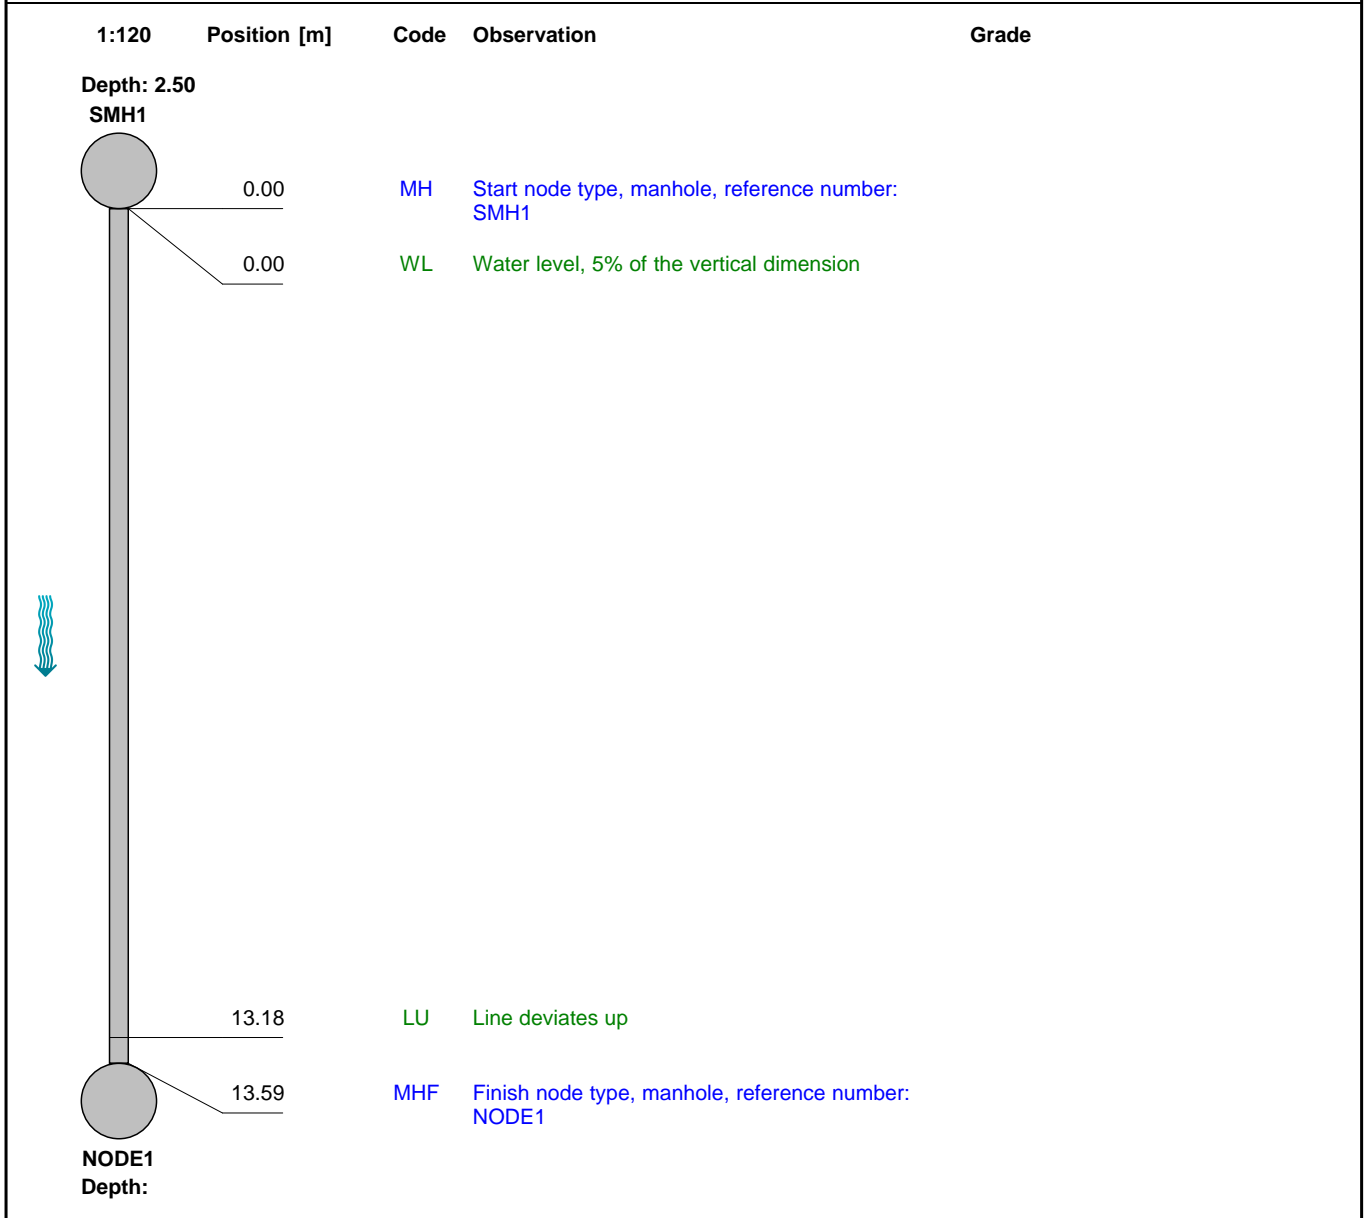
1:120 Position [m] Code Observation Grade

Depth: 2.50
SMH1

0.00 MH Start node type, manhole, reference number: SMH1

0.00 WL Water level, 5% of the vertical dimension

13.18 LU Line deviates up

13.59 MHF Finish node type, manhole, reference number: NODE1

NODE1
Depth: